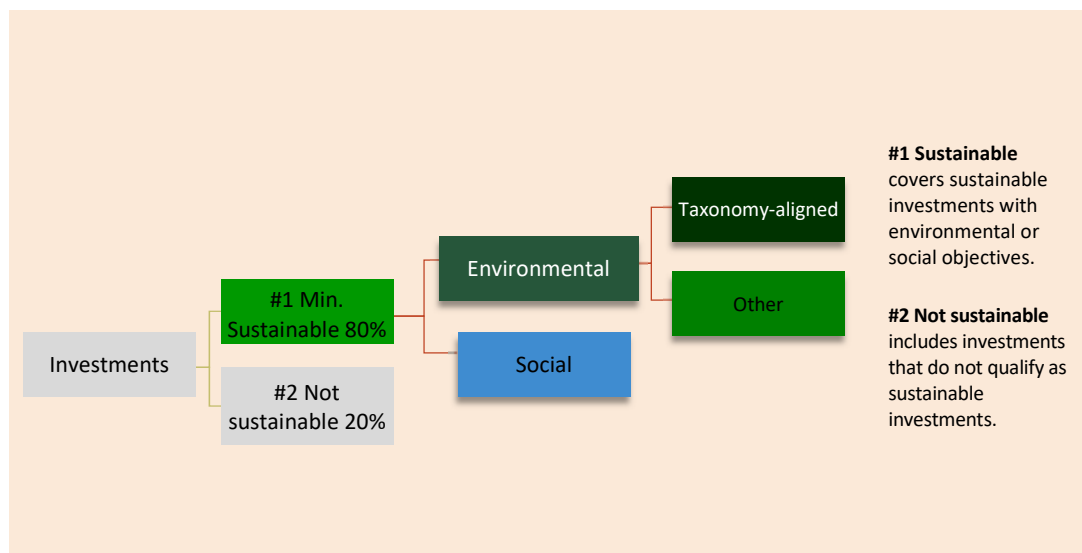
Investments

#1 Min. Sustainable 80%

#2 Not sustainable 20%

Environmental

Social

Taxonomy-aligned

Other

**#1 Sustainable** covers sustainable investments with environmental or social objectives.

**#2 Not sustainable** includes investments that do not qualify as sustainable investments.